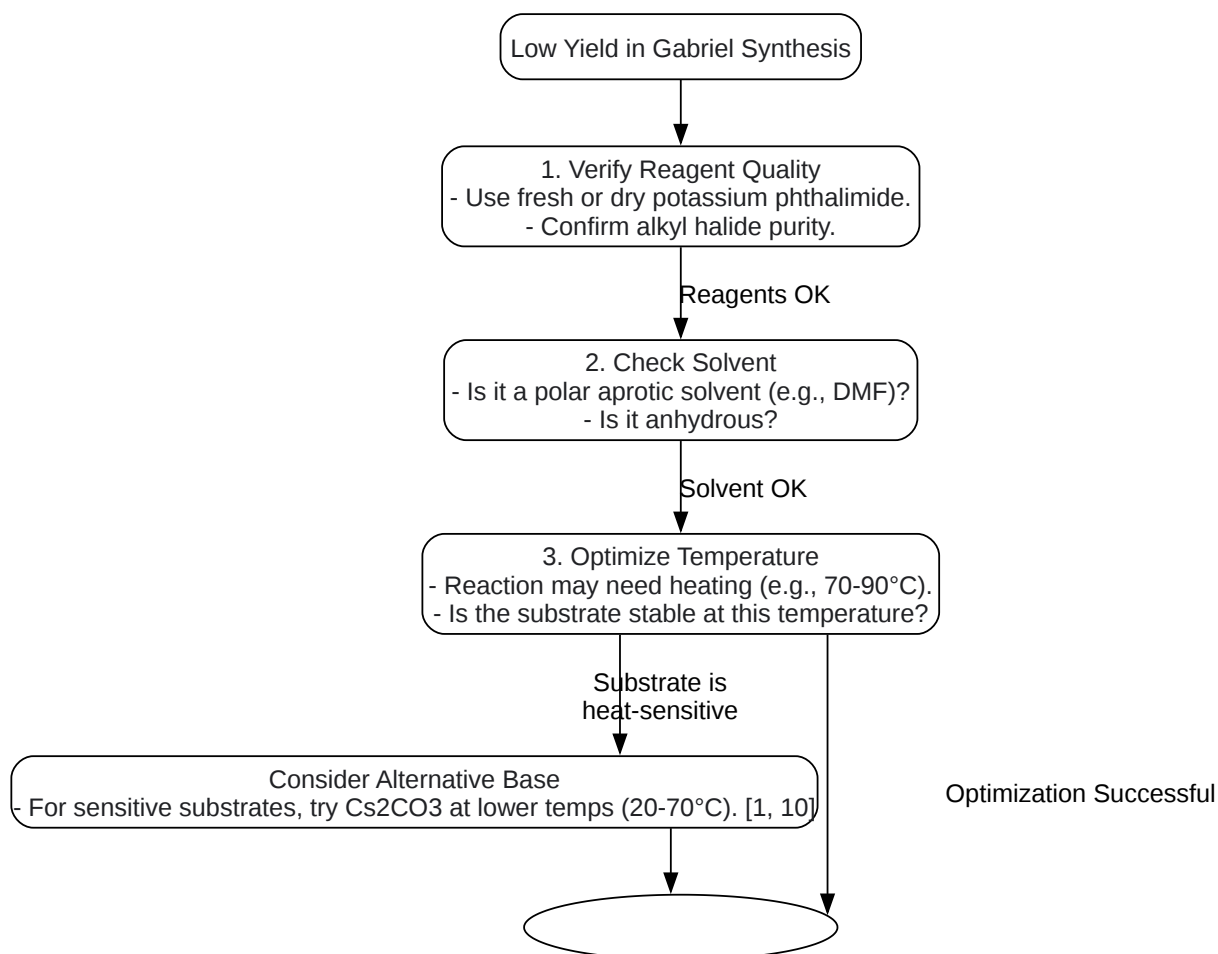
Low Yield in Gabriel Synthesis

1. Verify Reagent Quality
- Use fresh or dry potassium phthalimide.
- Confirm alkyl halide purity.

Reagents OK

2. Check Solvent
- Is it a polar aprotic solvent (e.g., DMF)?
- Is it anhydrous?

Solvent OK

3. Optimize Temperature
- Reaction may need heating (e.g., 70-90°C).
- Is the substrate stable at this temperature?

Substrate is heat-sensitive

Consider Alternative Base
- For sensitive substrates, try Cs2CO3 at lower temps (20-70°C). [1, 10]

Optimization Successful